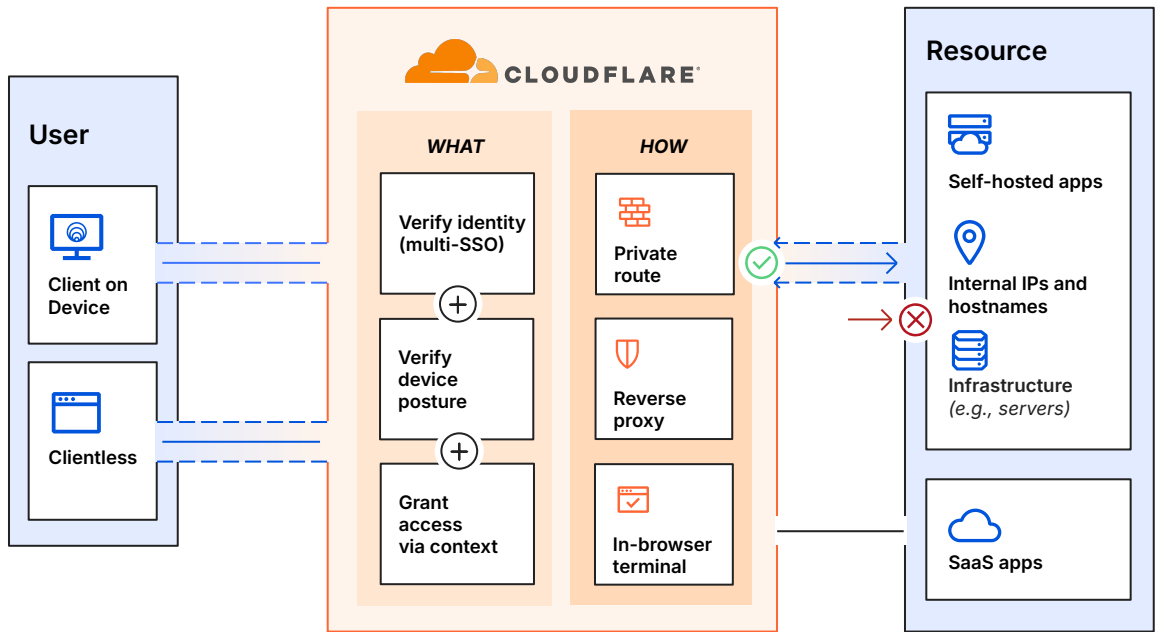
User

Client on Device

Clientless

CLOUDFLARE

WHAT

Verify identity (multi-SSO)

Verify device posture

Grant access via context

HOW

Private route

Reverse proxy

In-browser terminal

Resource

Self-hosted apps

Internal IPs and hostnames

Infrastructure *(e.g., servers)*

SaaS apps